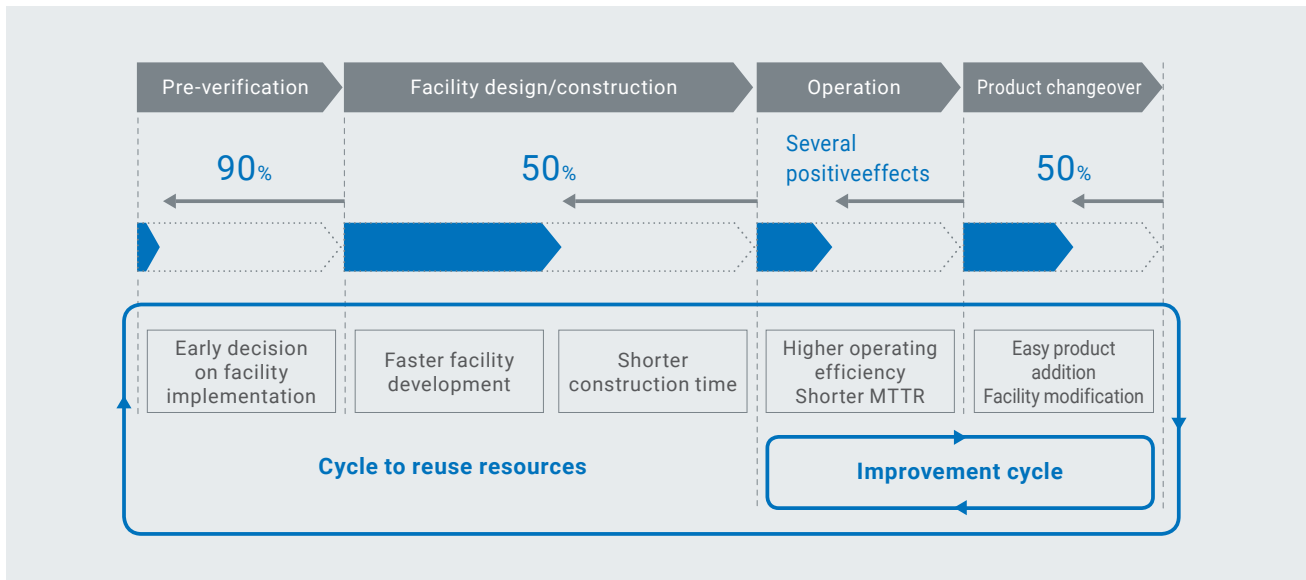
Pre-verification

Facility design/construction

Operation

Product changeover

90%

50%

Several positiveeffects

50%

Early decision on facility implementation

Faster facility development

Shorter construction time

Higher operating efficiency Shorter MTTR

Easy product addition Facility modification

Cycle to reuse resources

Improvement cycle